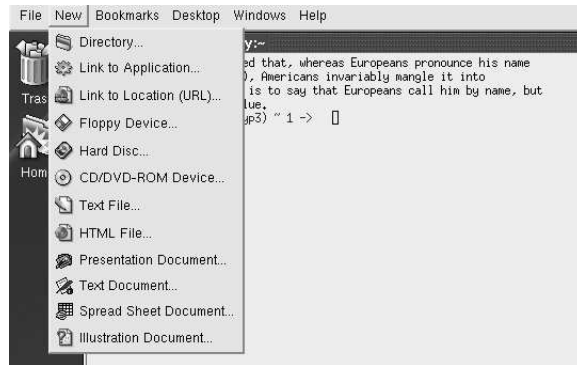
File New Bookmarks Desktop Windows Help

Directory...
Link to Application...
Link to Location (URL)...
Floppy Device...
Hard Disc...
CD/DVD-ROM Device...
Text File...
HTML File...
Presentation Document...
Text Document...
Spread Sheet Document...
Illustration Document...

Tras
Hom

y:~
ed that, whereas Europeans pronounce his name
), Americans invariably mangle it into
is to say that Europeans call him by name, but
lue.
yp3) ~ 1 ->